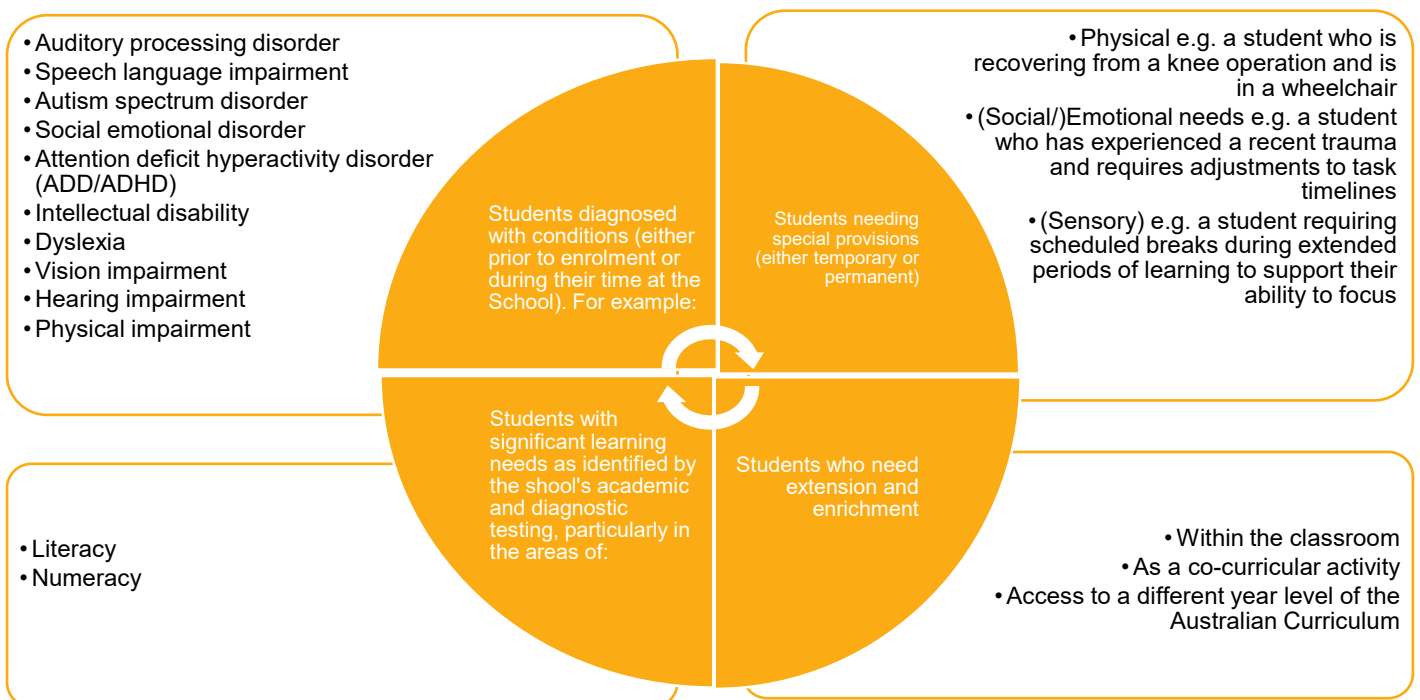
• Auditory processing disorder
• Speech language impairment
• Autism spectrum disorder
• Social emotional disorder
• Attention deficit hyperactivity disorder (ADD/ADHD)
• Intellectual disability
• Dyslexia
• Vision impairment
• Hearing impairment
• Physical impairment

Students diagnosed with conditions (either prior to enrolment or during their time at the School). For example:

Students needing special provisions (either temporary or permanent)

• Physical e.g. a student who is recovering from a knee operation and is in a wheelchair
• (Social/)Emotional needs e.g. a student who has experienced a recent trauma and requires adjustments to task timelines
• (Sensory) e.g. a student requiring scheduled breaks during extended periods of learning to support their ability to focus

Students with significant learning needs as identified by the shool's academic and diagnostic testing, particularly in the areas of:

Students who need extension and enrichment

• Literacy
• Numeracy

• Within the classroom
• As a co-curricular activity
• Access to a different year level of the Australian Curriculum